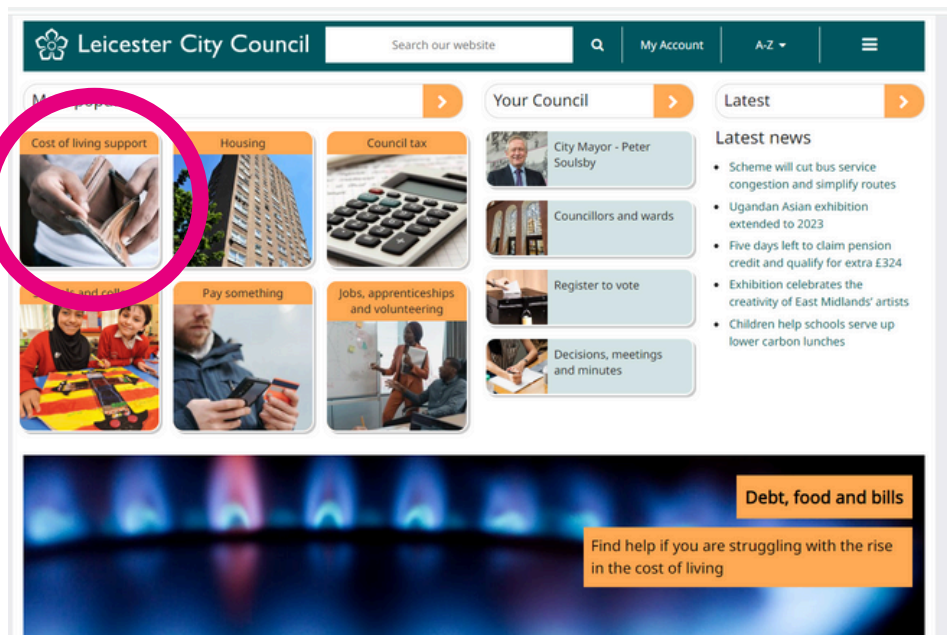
Leicester City Council

Search our website

My Account

A-Z

M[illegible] popu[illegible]

Cost of living support

Housing

Council tax

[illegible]ls and coll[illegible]

Pay something

Jobs, apprenticeships and volunteering

Your Council

City Mayor - Peter Soulsby

Councillors and wards

Register to vote

Decisions, meetings and minutes

Latest

Latest news

- Scheme will cut bus service congestion and simplify routes
- Ugandan Asian exhibition extended to 2023
- Five days left to claim pension credit and qualify for extra £324
- Exhibition celebrates the creativity of East Midlands' artists
- Children help schools serve up lower carbon lunches

Debt, food and bills

Find help if you are struggling with the rise in the cost of living